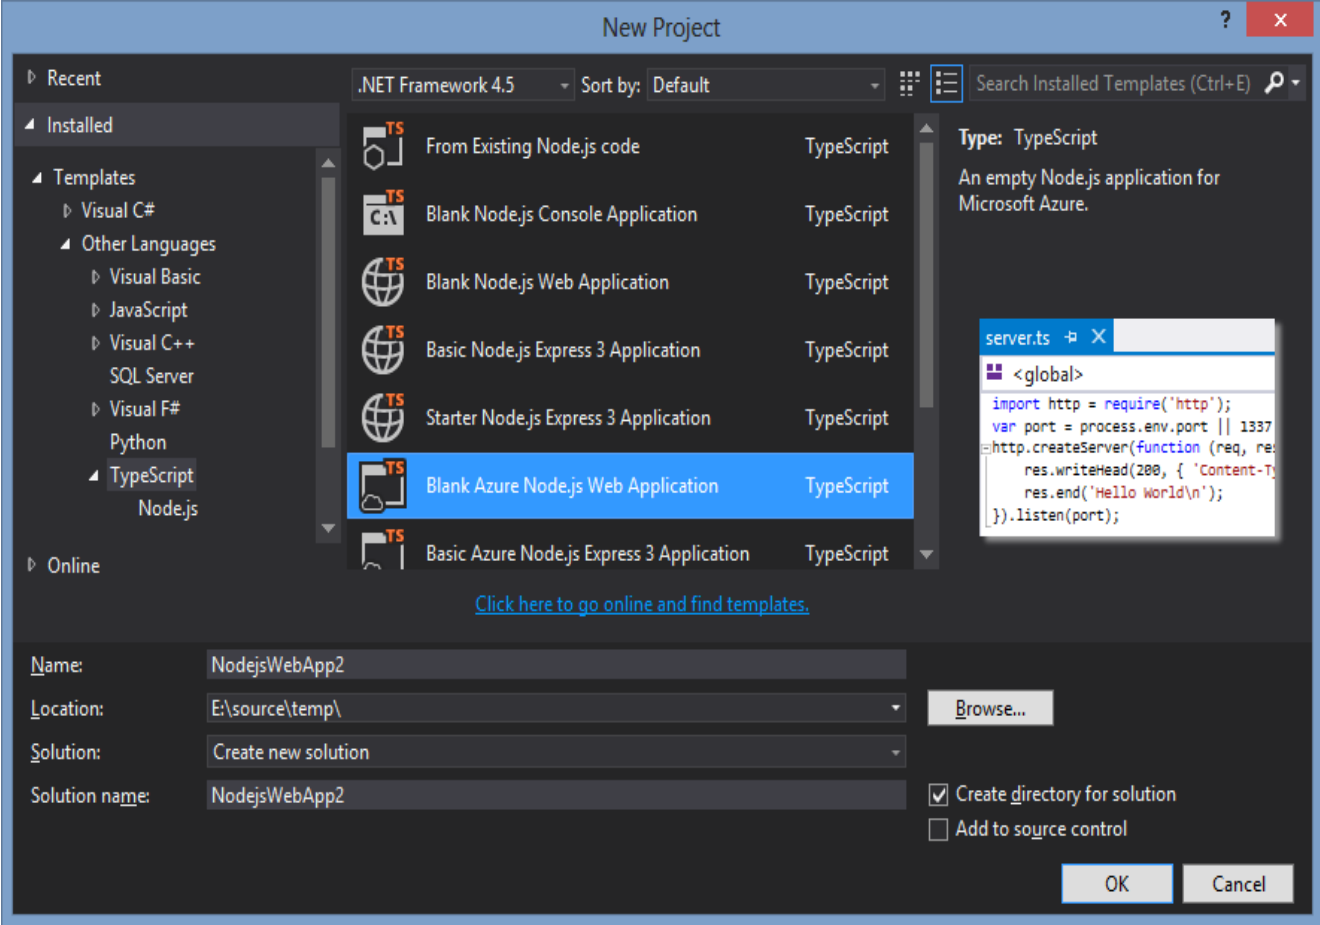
New Project
?
✕

Recent
Installed
Templates
Visual C#
Other Languages
Visual Basic
JavaScript
Visual C++
SQL Server
Visual F#
Python
TypeScript
Node.js
Online

.NET Framework 4.5
Sort by: Default
Search Installed Templates (Ctrl+E)

| | |
|---|---|
| From Existing Node.js code | TypeScript |
| Blank Node.js Console Application | TypeScript |
| Blank Node.js Web Application | TypeScript |
| Basic Node.js Express 3 Application | TypeScript |
| Starter Node.js Express 3 Application | TypeScript |
| Blank Azure Node.js Web Application | TypeScript |
| Basic Azure Node.js Express 3 Application | TypeScript |

Click here to go online and find templates.

Type: TypeScript
An empty Node.js application for Microsoft Azure.

server.ts
<global>
import http = require('http');
var port = process.env.port || 1337
http.createServer(function (req, re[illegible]
res.writeHead(200, { 'Content-T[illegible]
res.end('Hello World\n');
}).listen(port);

Name: NodejsWebApp2
Location: E:\source\temp\
Browse...
Solution: Create new solution
Solution name: NodejsWebApp2
Create directory for solution
Add to source control
OK
Cancel